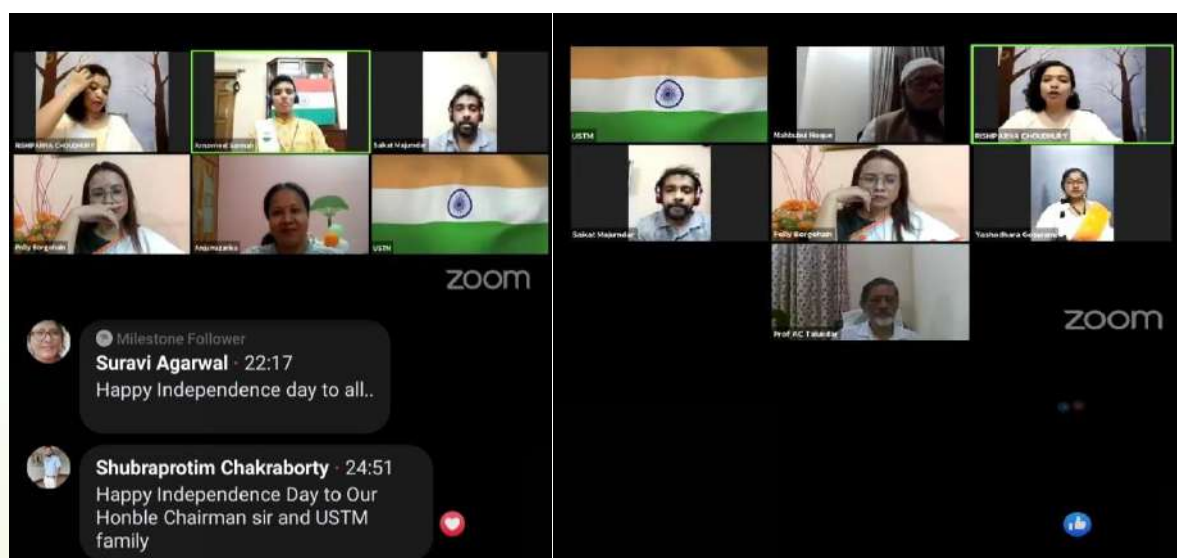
RISHIPARNA CHOUDHURY
Anusmriti Samanta
Saikat Majumdar
Polly Borgohain
Anju Hazarika
USTM

zoom

Milestone Follower
Suravi Agarwal · 22:17
Happy Independence day to all..

Shubraprotim Chakraborty · 24:51
Happy Independence Day to Our Honble Chairman sir and USTM family

USTM
Mahbubul Hoque
RISHIPARNA CHOUDHURY
Saikat Majumdar
Polly Borgohain
Yashodhara Goswami
Prof AC Talukdar

zoom